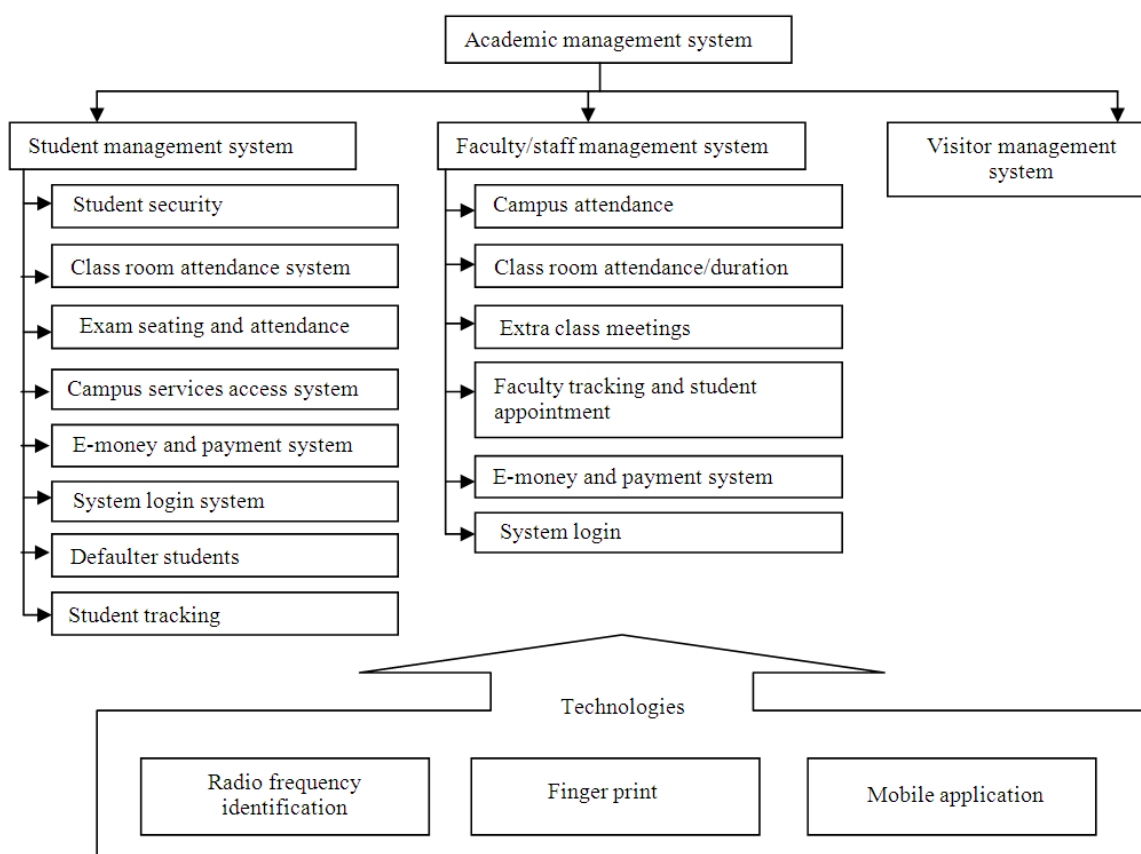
Academic management system

Student management system

Student security

Class room attendance system

Exam seating and attendance

Campus services access system

E-money and payment system

System login system

Defaulter students

Student tracking

Faculty/staff management system

Campus attendance

Class room attendance/duration

Extra class meetings

Faculty tracking and student appointment

E-money and payment system

System login

Visitor management system

Technologies

Radio frequency identification

Finger print

Mobile application